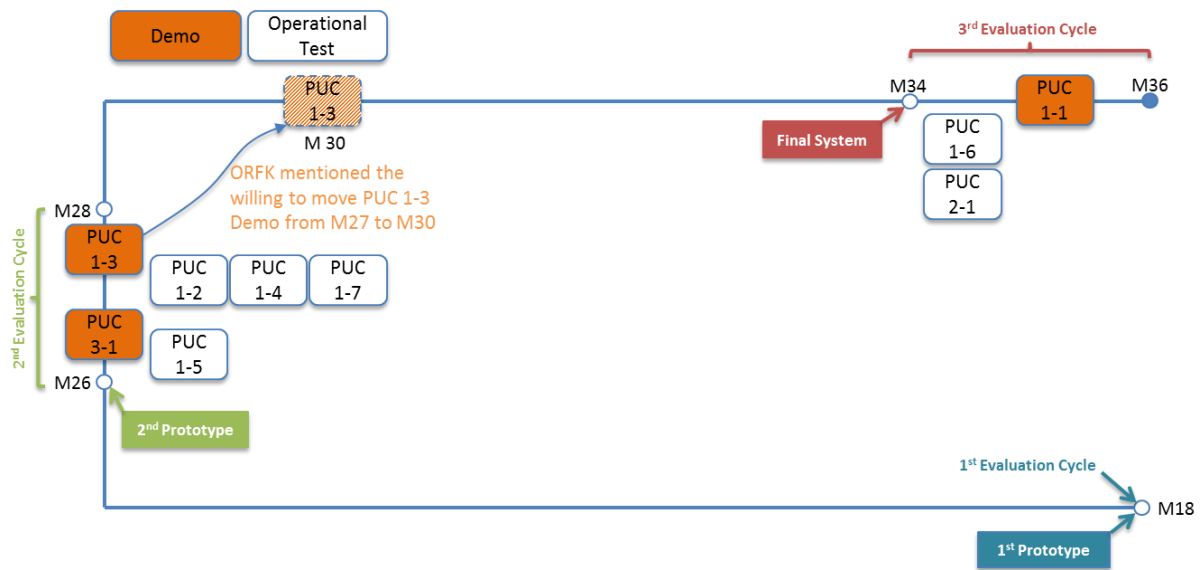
Demo

Operational Test

3rd Evaluation Cycle

PUC 1-3

M 30

M34

PUC 1-1

M36

Final System

PUC 1-6

PUC 2-1

ORFK mentioned the willing to move PUC 1-3 Demo from M27 to M30

M28

2nd Evaluation Cycle

PUC 1-3

PUC 1-2

PUC 1-4

PUC 1-7

PUC 3-1

PUC 1-5

M26

2nd Prototype

1st Evaluation Cycle

M18

1st Prototype